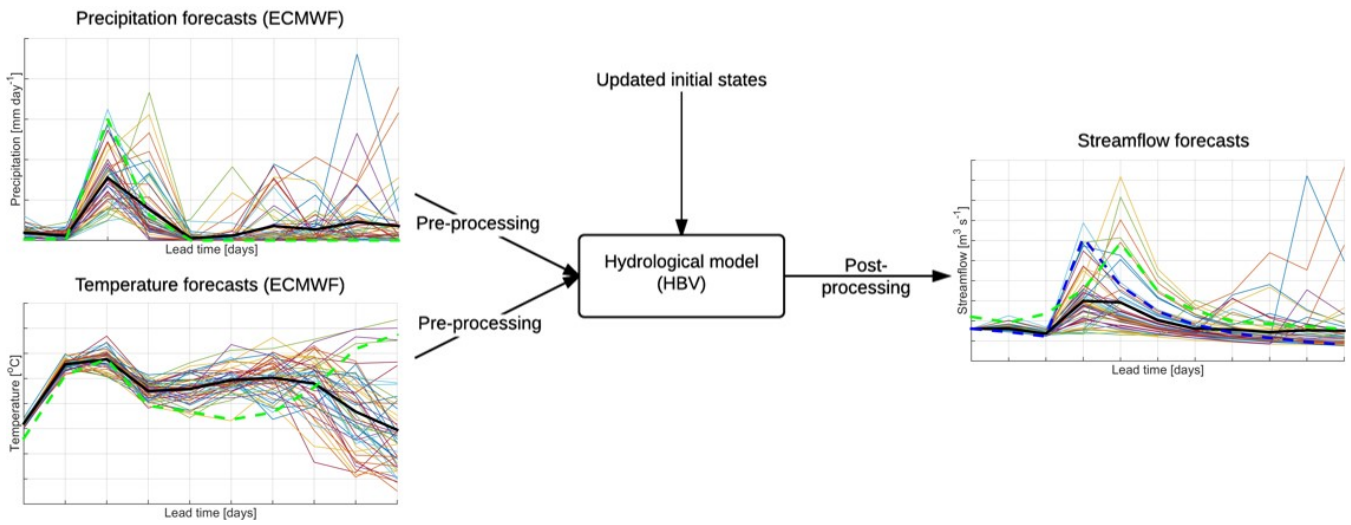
Precipitation forecasts (ECMWF)

Precipitation [mm day$^{-1}$]

Lead time [days]

Temperature forecasts (ECMWF)

Temperature [$^{o}$C]

Lead time [days]

Pre-processing

Pre-processing

Updated initial states

Hydrological model (HBV)

Post-processing

Streamflow forecasts

Streamflow [m$^{3}$ s$^{-1}$]

Lead time [days]